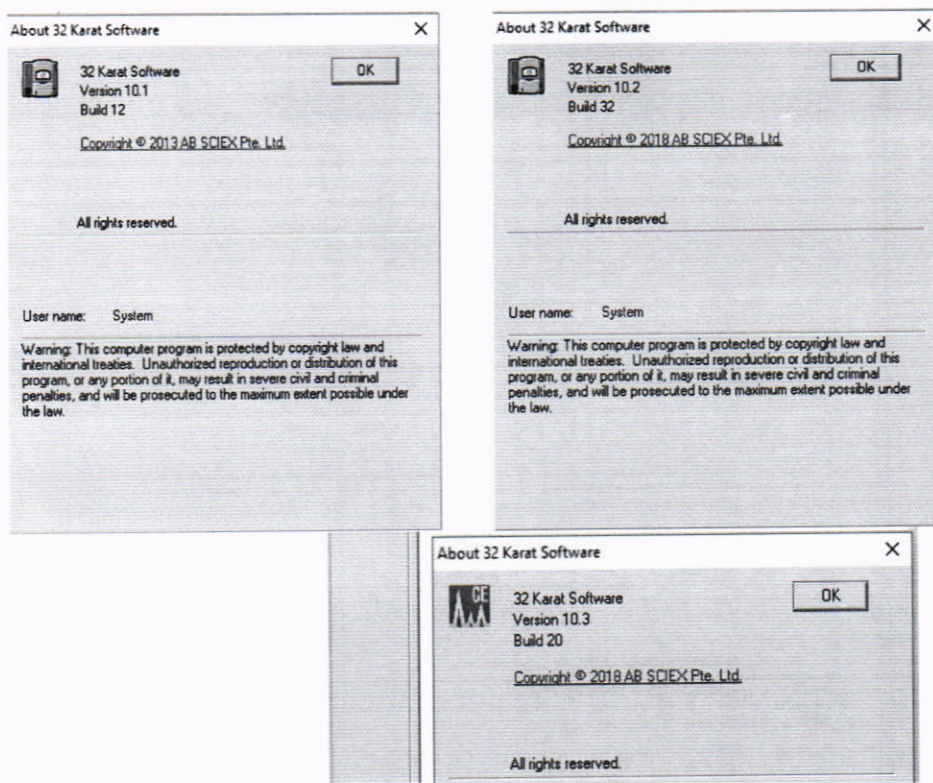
About 32 Karat Software ×

32 Karat Software
Version 10.1
Build 12

OK

Copyright © 2013 AB SCIEX Pte. Ltd.

All rights reserved.

User name: System

Warning: This computer program is protected by copyright law and international treaties. Unauthorized reproduction or distribution of this program, or any portion of it, may result in severe civil and criminal penalties, and will be prosecuted to the maximum extent possible under the law.

About 32 Karat Software ×

32 Karat Software
Version 10.2
Build 32

OK

Copyright © 2018 AB SCIEX Pte. Ltd.

All rights reserved.

User name: System

Warning: This computer program is protected by copyright law and international treaties. Unauthorized reproduction or distribution of this program, or any portion of it, may result in severe civil and criminal penalties, and will be prosecuted to the maximum extent possible under the law.

About 32 Karat Software ×

CE

32 Karat Software
Version 10.3
Build 20

OK

Copyright © 2018 AB SCIEX Pte. Ltd.

All rights reserved.